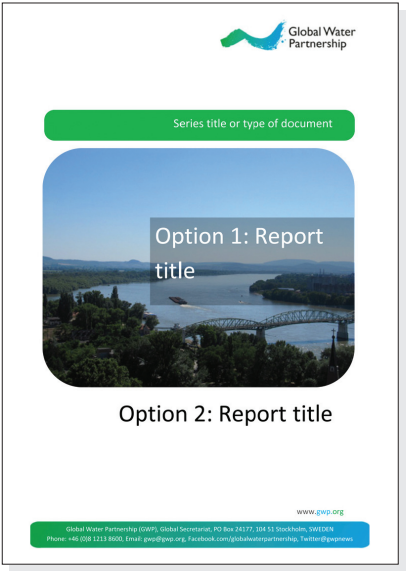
Global Water Partnership

Series title or type of document

Option 1: Report title

Option 2: Report title

www.gwp.org

Global Water Partnership (GWP), Global Secretariat, PO Box 24177, 104 51 Stockholm, SWEDEN
Phone: +46 (0)8 1213 8600, Email: gwp@gwp.org, Facebook.com/globalwaterpartnership, Twitter@gwpnews